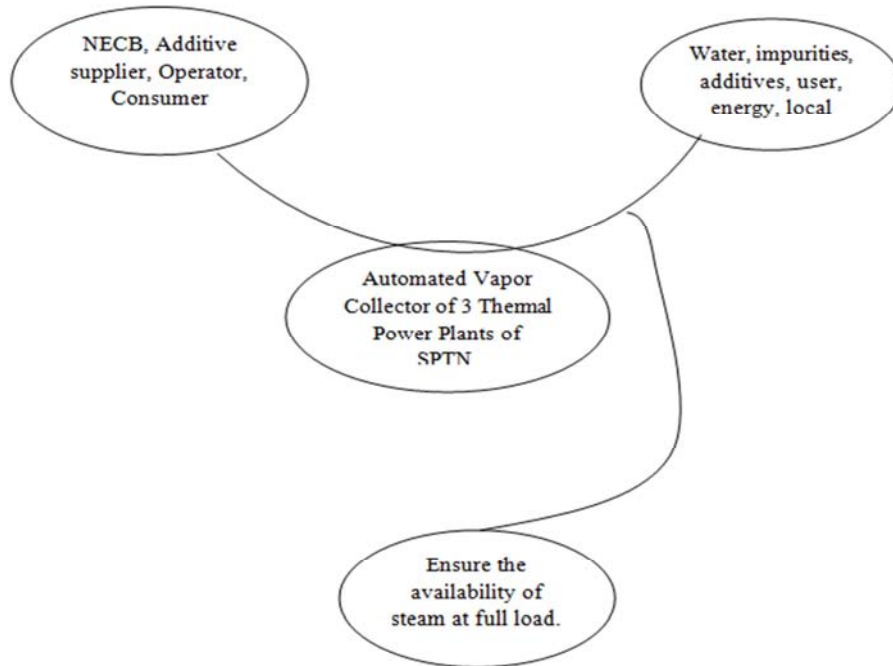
NECB, Additive supplier, Operator, Consumer

Water, impurities, additives, user, energy, local

Automated Vapor Collector of 3 Thermal Power Plants of SPTN

Ensure the availability of steam at full load.